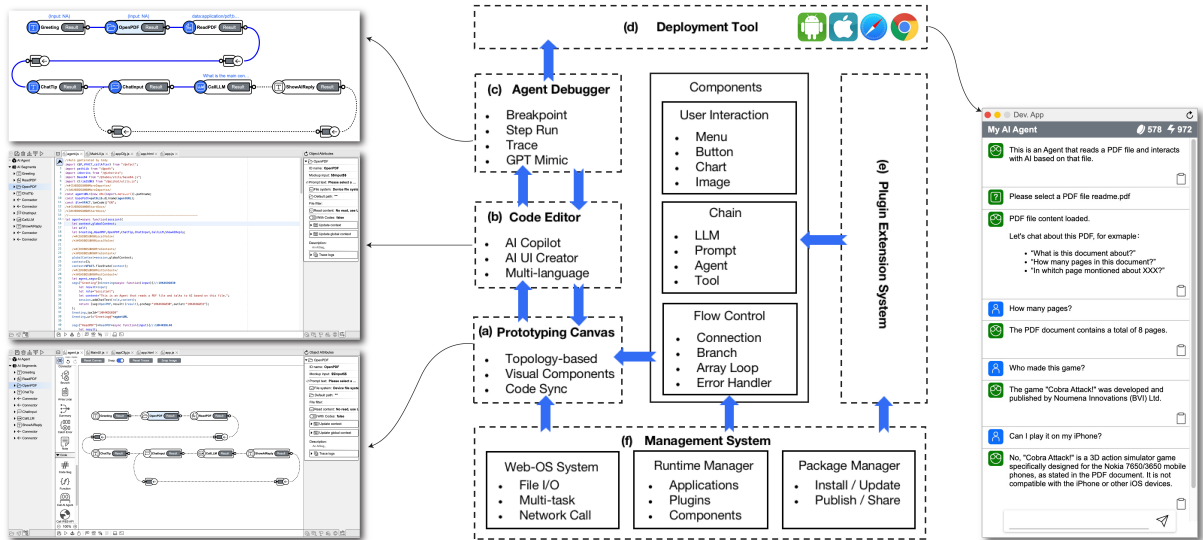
(input: NA) Greeting Result (input: NA) OpenPDF Result data/application/pdf;b... ReadPDF Result

ChatTip Result ChatInput Result What is the main con... Call_LLM Result ShowAIReply Result

(d) Deployment Tool

(c) Agent Debugger
Breakpoint
Step Run
Trace
GPT Mimic

(b) Code Editor
AI Copilot
AI UI Creator
Multi-language

(a) Prototyping Canvas
Topology-based
Visual Components
Code Sync

Components

User Interaction
Menu
Button
Chart
Image

Chain
LLM
Prompt
Agent
Tool

Flow Control
Connection
Branch
Array Loop
Error Handler

(e) Plugin Extension System

(f) Management System

Web-OS System
File I/O
Multi-task
Network Call

Runtime Manager
Applications
Plugins
Components

Package Manager
Install / Update
Publish / Share

Dev. App
My AI Agent 578 972

This is an Agent that reads a PDF file and interacts with AI based on that file.

Please select a PDF file readme.pdf

PDF file content loaded.

Let's chat about this PDF, for example：
"What is this document about?"
"How many pages in this document?"
"In which page montioned about XXX?"

How many pages?

The PDF document contains a total of 8 pages.

Who made this game?

The game "Cobra Attack!" was developed and published by Noumena Innovations (BVI) Ltd.

Can I play it on my iPhone?

No, "Cobra Attack!" is a 3D action simulator game specifically designed for the Nokia 7650/3650 mobile phones, as stated in the PDF document. It is not compatible with the iPhone or other iOS devices.